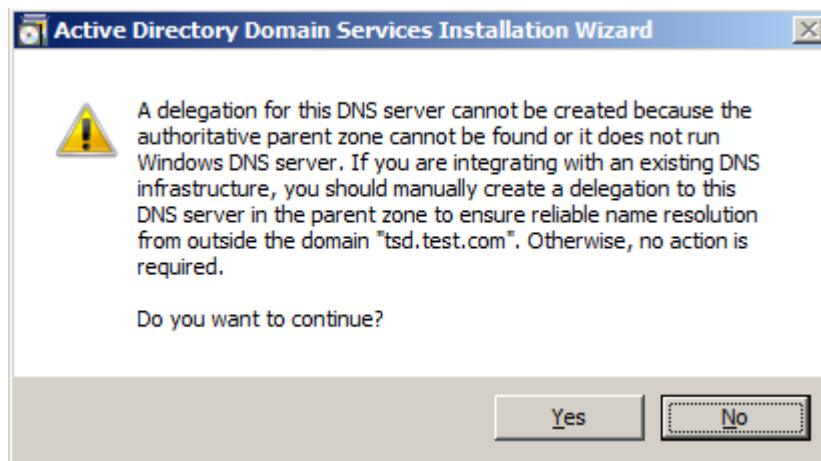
Active Directory Domain Services Installation Wizard

A delegation for this DNS server cannot be created because the authoritative parent zone cannot be found or it does not run Windows DNS server. If you are integrating with an existing DNS infrastructure, you should manually create a delegation to this DNS server in the parent zone to ensure reliable name resolution from outside the domain "tsd.test.com". Otherwise, no action is required.

Do you want to continue?

Yes

No